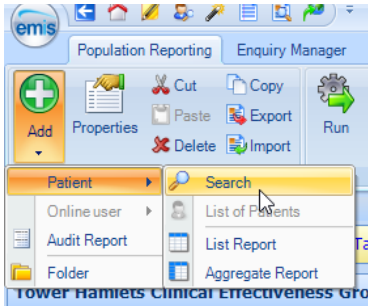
emis

Population Reporting
Enquiry Manager

Add
Properties
Cut
Paste
Delete
Copy
Export
Import
Run

Patient
Online user
Audit Report
Folder

Search
List of Patients
List Report
Aggregate Report

Ta

Tower Hamlets Clinical Effectiveness Gro